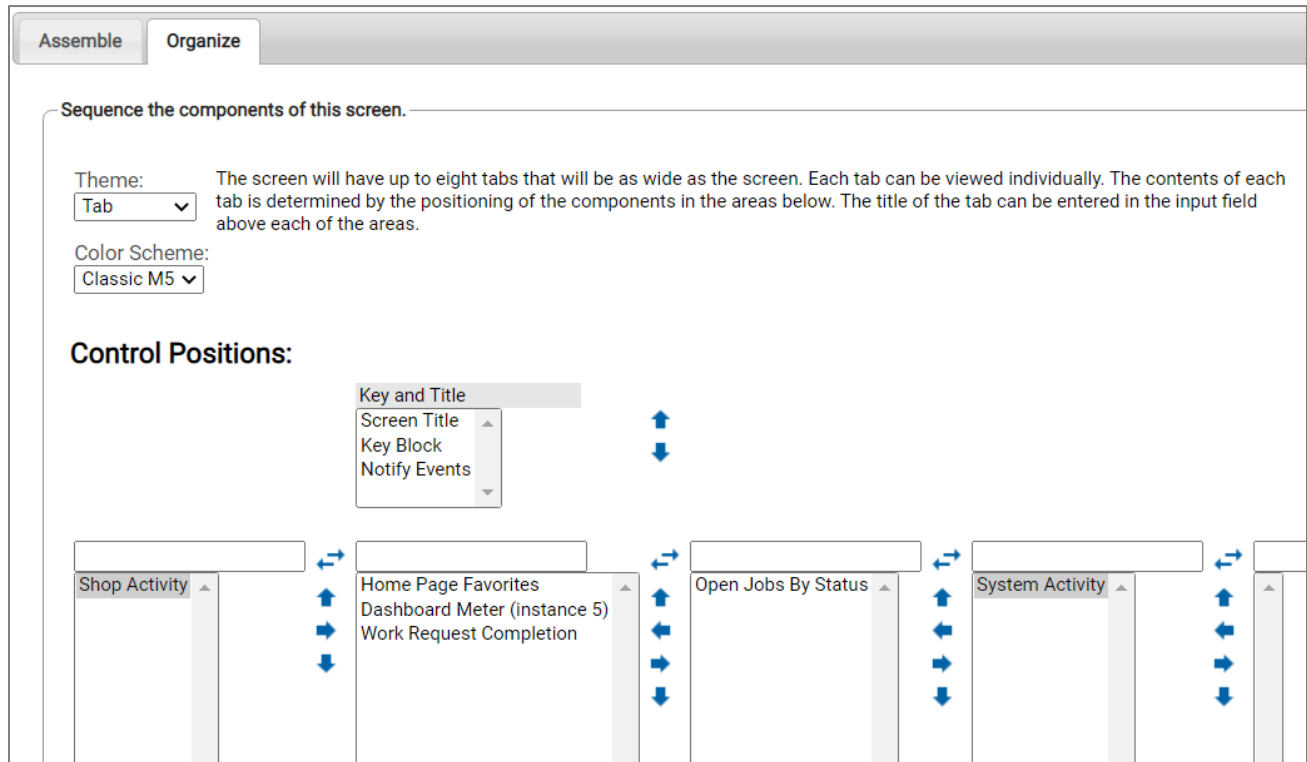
Assemble Organize

Sequence the components of this screen.

Theme:
Tab

The screen will have up to eight tabs that will be as wide as the screen. Each tab can be viewed individually. The contents of each tab is determined by the positioning of the components in the areas below. The title of the tab can be entered in the input field above each of the areas.

Color Scheme:
Classic M5

Control Positions:

Key and Title
Screen Title
Key Block
Notify Events

Shop Activity

Home Page Favorites
Dashboard Meter (instance 5)
Work Request Completion

Open Jobs By Status

System Activity